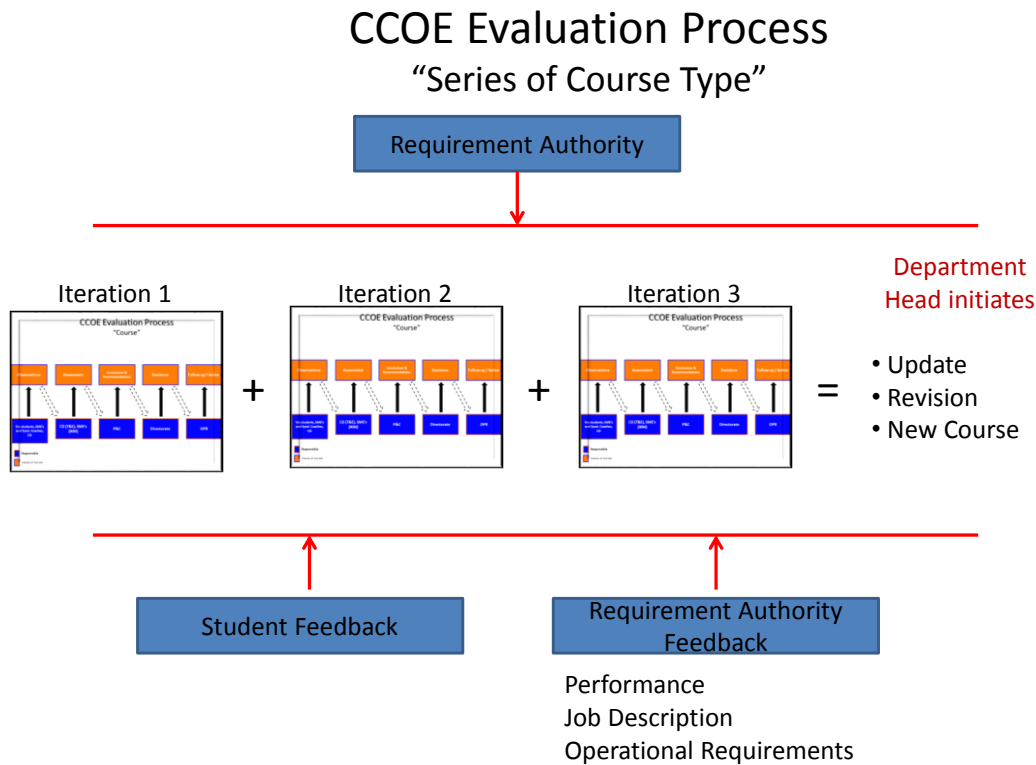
CCOE Evaluation Process
“Series of Course Type”

Requirement Authority

Iteration 1

CCOE Evaluation Process
"Course"

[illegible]

+

Iteration 2

CCOE Evaluation Process
"Course"

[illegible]

+

Iteration 3

CCOE Evaluation Process
"Course"

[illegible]

=

Department Head initiates

• Update
• Revision
• New Course

Student Feedback

Requirement Authority Feedback

Performance
Job Description
Operational Requirements